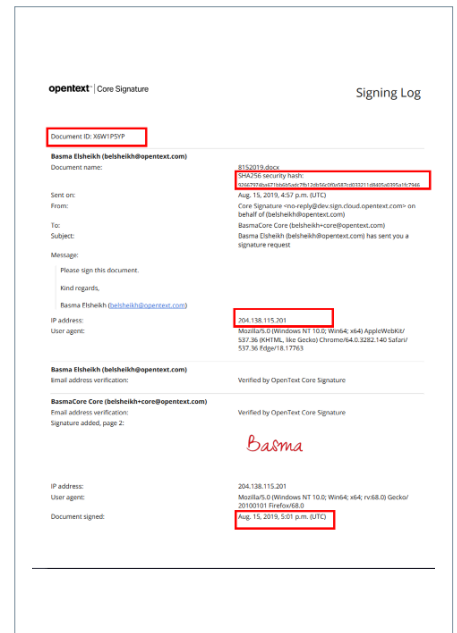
opentext | Core Signature

Signing Log

Document ID: X6W1PSYP

Basma Elsheikh (belsheikh@opentext.com)

| | |
|---|---|
| Document name: | 8152019.docx |
| | SHA256 security hash: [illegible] |
| Sent on: | Aug. 15, 2019, 4:57 p.m. (UTC) |
| From: | Core Signature <no-reply@dev.sign.cloud.opentext.com> on behalf of (belsheikh@opentext.com) |
| To: | BasmaCore Core (belsheikh+core@opentext.com) |
| Subject: | Basma Elsheikh (belsheikh@opentext.com) has sent you a signature request |
| Message: | |

Please sign this document.

Kind regards,

Basma Elsheikh (belsheikh@opentext.com)

| | |
|---|---|
| IP address: | 204.138.115.201 |
| User agent: | Mozilla/5.0 (Windows NT 10.0; Win64; x64) AppleWebKit/537.36 (KHTML, like Gecko) Chrome/64.0.3282.140 Safari/537.36 Edge/18.17763 |

Basma Elsheikh (belsheikh@opentext.com)

| | |
|---|---|
| Email address verification: | Verified by OpenText Core Signature |

BasmaCore Core (belsheikh+core@opentext.com)

| | |
|---|---|
| Email address verification: | Verified by OpenText Core Signature |
| Signature added, page 2: | Basma |
| IP address: | 204.138.115.201 |
| User agent: | Mozilla/5.0 (Windows NT 10.0; Win64; x64; rv:68.0) Gecko/20100101 Firefox/68.0 |
| Document signed: | Aug. 15, 2019, 5:01 p.m. (UTC) |